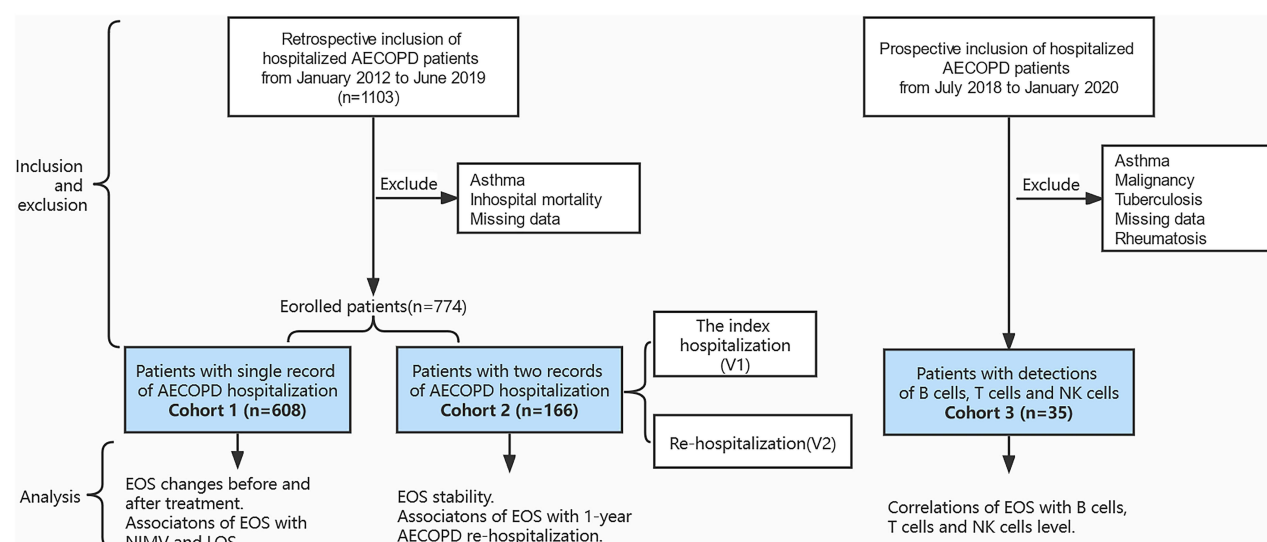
Retrospective inclusion of hospitalized AECOPD patients from January 2012 to June 2019 (n=1103)

Prospective inclusion of hospitalized AECOPD patients from July 2018 to January 2020

Inclusion and exclusion

Exclude

Asthma
Inhospital mortality
Missing data

Exclude

Asthma
Malignancy
Tuberculosis
Missing data
Rheumatosis

Eorolled patients(n=774)

Patients with single record of AECOPD hospitalization
**Cohort 1 (n=608)**

Patients with two records of AECOPD hospitalization
**Cohort 2 (n=166)**

The index hospitalization (V1)

Re-hospitalization(V2)

Patients with detections of B cells, T cells and NK cells
**Cohort 3 (n=35)**

Analysis

EOS changes before and after treatment.
Associatons of EOS with NIMV and LOS.

EOS stability.
Associatons of EOS with 1-year AECOPD re-hospitalization.

Correlations of EOS with B cells, T cells and NK cells level.